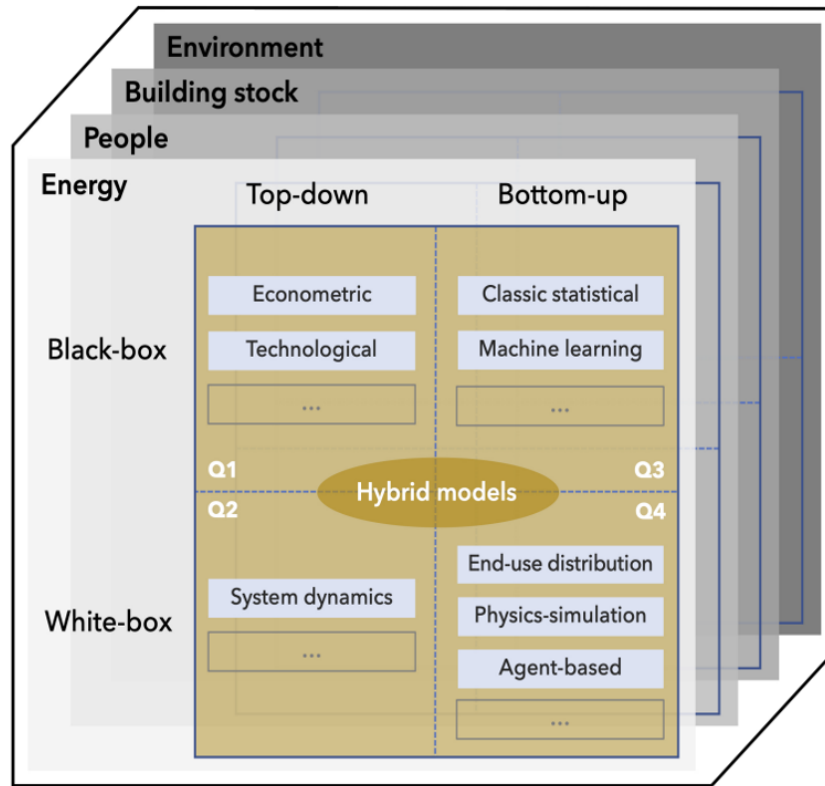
Environment

Building stock

People

Energy

Top-down

Bottom-up

Black-box

Econometric

Technological

...

Classic statistical

Machine learning

...

Q1

Hybrid models

Q3

Q2

Q4

White-box

System dynamics

...

End-use distribution

Physics-simulation

Agent-based

...